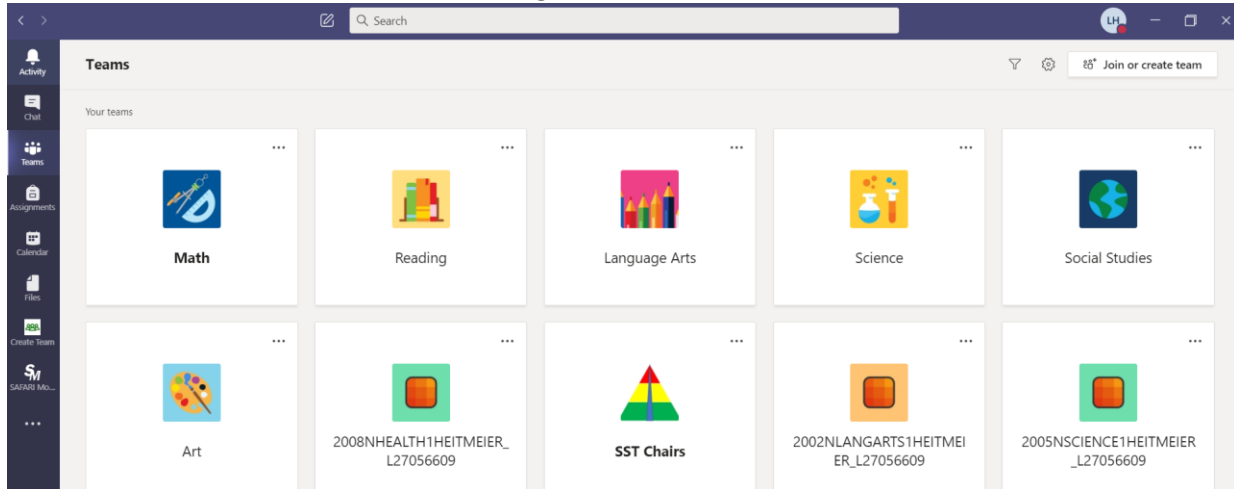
Search

LH

Activity

Chat

Teams

Assignments

Calendar

Files

Create Team

SAFARI Mo...

...

Teams

Join or create team

Your teams

...

Math

...

Reading

...

Language Arts

...

Science

...

Social Studies

...

Art

...

2008NHEALTH1HEITMEIER_L27056609

...

SST Chairs

...

2002NLANGARTS1HEITMEIER_L27056609

...

2005NSCIENCE1HEITMEIER_L27056609